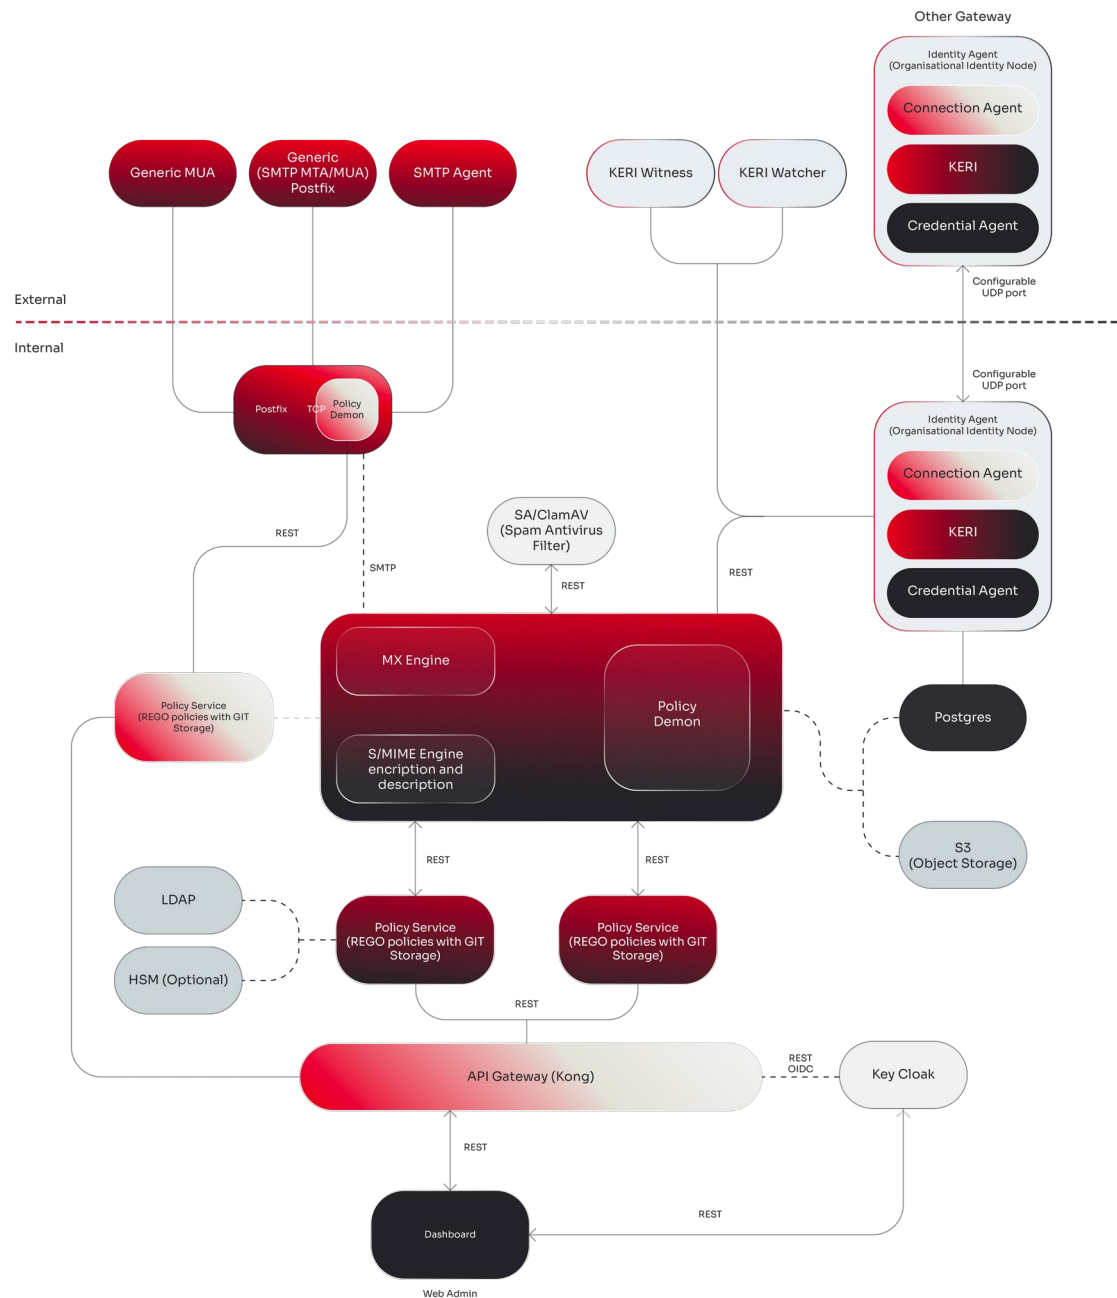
Other Gateway

Identity Agent
(Organisational Identity Node)

Connection Agent

KERI

Credential Agent

Generic MUA

Generic
(SMTP MTA/MUA)
Postfix

SMTP Agent

KERI Witness

KERI Watcher

Configurable
UDP port

External

Internal

Configurable
UDP port

Postfix

TCP

Policy
Demon

Identity Agent
(Organisational Identity Node)

Connection Agent

KERI

Credential Agent

REST

SMTP

SA/ClamAV
(Spam Antivirus
Filter)

REST

REST

MX Engine

Policy
Demon

Policy Service
(REGO policies with GIT
Storage)

S/MIME Engine
encription and
description

Postgres

S3
(Object Storage)

REST

REST

LDAP

HSM (Optional)

Policy Service
(REGO policies with GIT
Storage)

Policy Service
(REGO policies with GIT
Storage)

REST

API Gateway (Kong)

REST
OIDC

Key Cloak

REST

REST

Dashboard

Web Admin